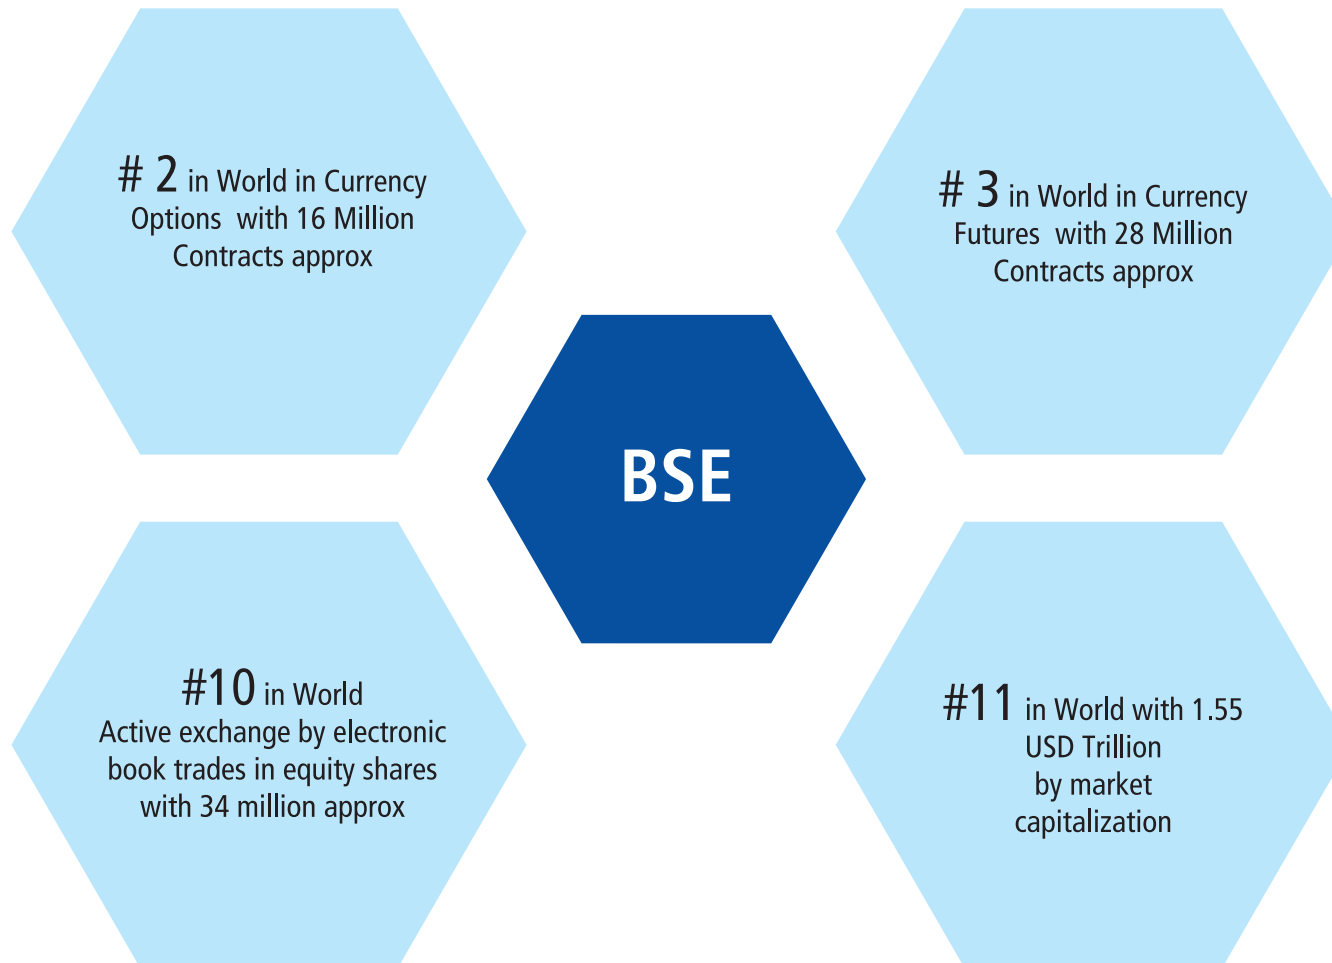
# 2 in World in Currency Options with 16 Million Contracts approx

# 3 in World in Currency Futures with 28 Million Contracts approx

BSE

#10 in World Active exchange by electronic book trades in equity shares with 34 million approx

#11 in World with 1.55 USD Trillion by market capitalization